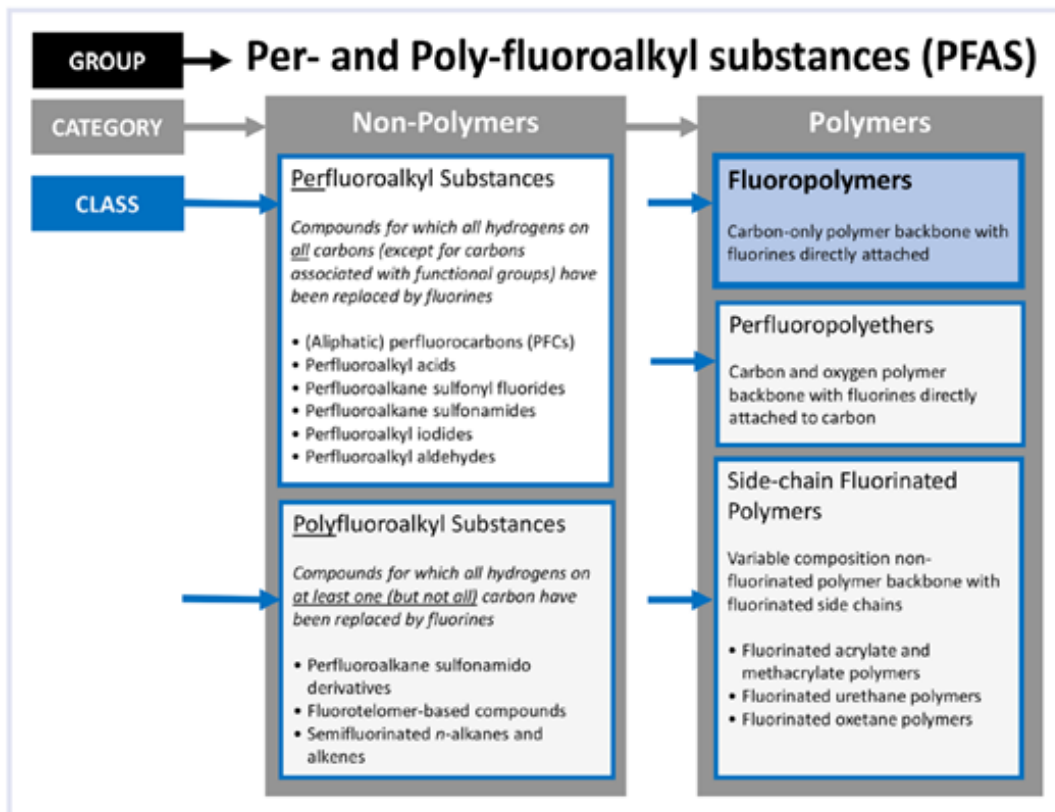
GROUP

Per- and Poly-fluoroalkyl substances (PFAS)

CATEGORY

Non-Polymers

Polymers

CLASS

Perfluoroalkyl Substances

Compounds for which all hydrogens on all carbons (except for carbons associated with functional groups) have been replaced by fluorines

• (Aliphatic) perfluorocarbons (PFCs)
• Perfluoroalkyl acids
• Perfluoroalkane sulfonyl fluorides
• Perfluoroalkane sulfonamides
• Perfluoroalkyl iodides
• Perfluoroalkyl aldehydes

Polyfluoroalkyl Substances

Compounds for which all hydrogens on at least one (but not all) carbon have been replaced by fluorines

• Perfluoroalkane sulfonamido derivatives
• Fluorotelomer-based compounds
• Semifluorinated $n$-alkanes and alkenes

Fluoropolymers

Carbon-only polymer backbone with fluorines directly attached

Perfluoropolyethers

Carbon and oxygen polymer backbone with fluorines directly attached to carbon

Side-chain Fluorinated Polymers

Variable composition non-fluorinated polymer backbone with fluorinated side chains

• Fluorinated acrylate and methacrylate polymers
• Fluorinated urethane polymers
• Fluorinated oxetane polymers